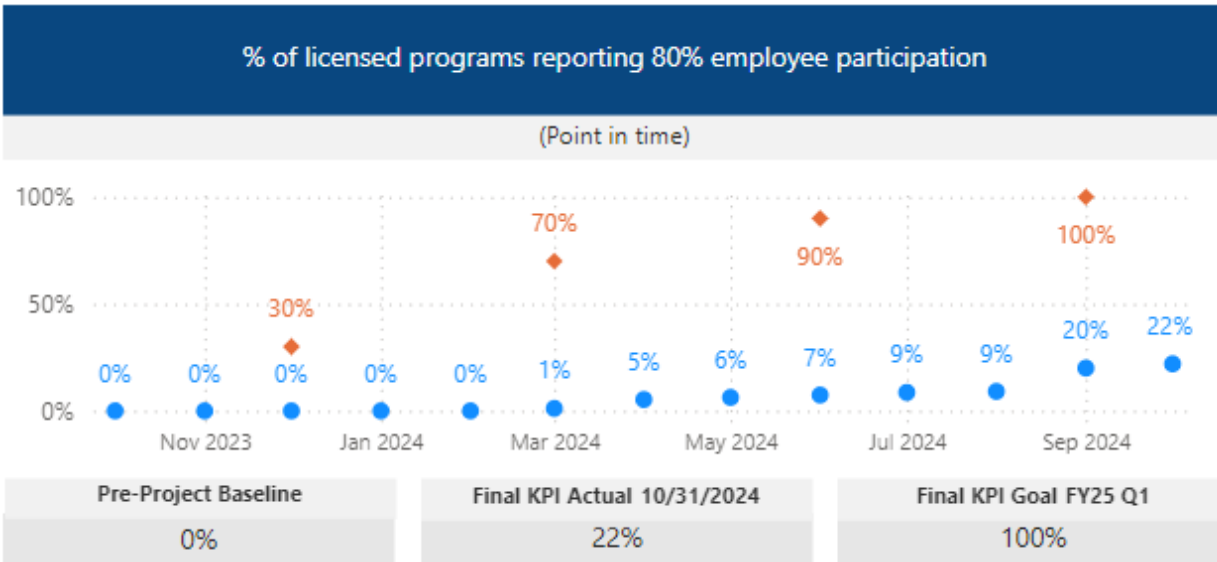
% of licensed programs reporting 80% employee participation

(Point in time)

100%
50%
0%

30%
70%
90%
100%

0% 0% 0% 0% 0% 1% 5% 6% 7% 9% 9% 20% 22%

Nov 2023 Jan 2024 Mar 2024 May 2024 Jul 2024 Sep 2024

| Pre-Project Baseline | Final KPI Actual 10/31/2024 | Final KPI Goal FY25 Q1 |
|---|---|---|
| 0% | 22% | 100% |